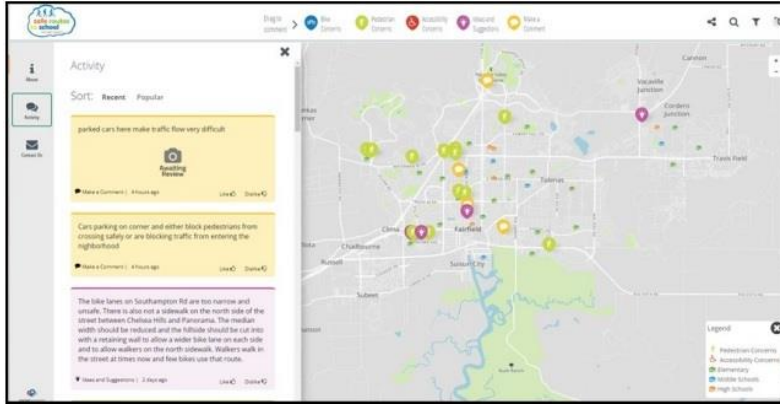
safe routes to school

Drag to comment > Bike Concerns Pedestrian Concerns Accessibility Concerns Ideas and Suggestions Make a Comment

About

Activity

Contact Us

Activity

Sort: Recent Popular

parked cars here make traffic flow very difficult

Awaiting Review

Make a Comment | 4 hours ago Like Dislike

Cars parking on corner and either block pedestrians from crossing safely or are blocking traffic from entering the nighborhood

Make a Comment | 4 hours ago Like Dislike

The bike lanes on Southampton Rd are too narrow and unsafe. There is also not a sidewalk on the north side of the street between Chelsea Hills and Panorama. The median width should be reduced and the hillside should be cut into with a retaining wall to allow a wider bike lane on each side and to allow walkers on the north sidewalk. Walkers walk in the street at times now and few bikes use that route.

Ideas and Suggestions | 2 days ago Like Dislike

Vacaville Junction

Cordelia Junction

Travis Field

Cannon

Suisun

Fairfield

Cordelia

Chadbourne

Russell

Suisun City

Suisun

Legend

Pedestrian Concerns
Accessibility Concerns
Elementary
Middle Schools
High Schools